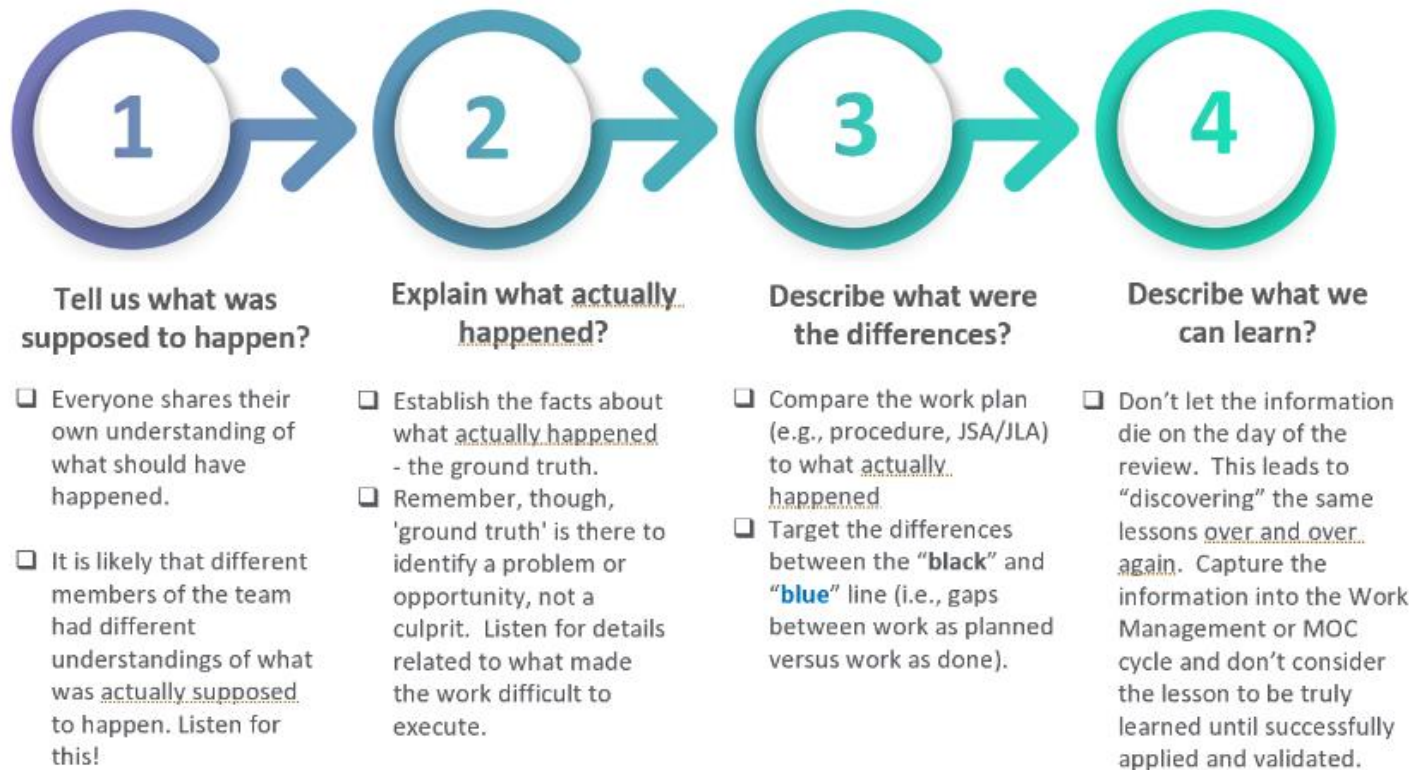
1

2

3

4

Tell us what was supposed to happen?

❑ Everyone shares their own understanding of what should have happened.

❑ It is likely that different members of the team had different understandings of what was actually supposed to happen. Listen for this!

Explain what actually happened?

❑ Establish the facts about what actually happened - the ground truth.

❑ Remember, though, 'ground truth' is there to identify a problem or opportunity, not a culprit. Listen for details related to what made the work difficult to execute.

Describe what were the differences?

❑ Compare the work plan (e.g., procedure, JSA/JLA) to what actually happened

❑ Target the differences between the "**black**" and "**blue**" line (i.e., gaps between work as planned versus work as done).

Describe what we can learn?

❑ Don't let the information die on the day of the review. This leads to "discovering" the same lessons over and over again. Capture the information into the Work Management or MOC cycle and don't consider the lesson to be truly learned until successfully applied and validated.